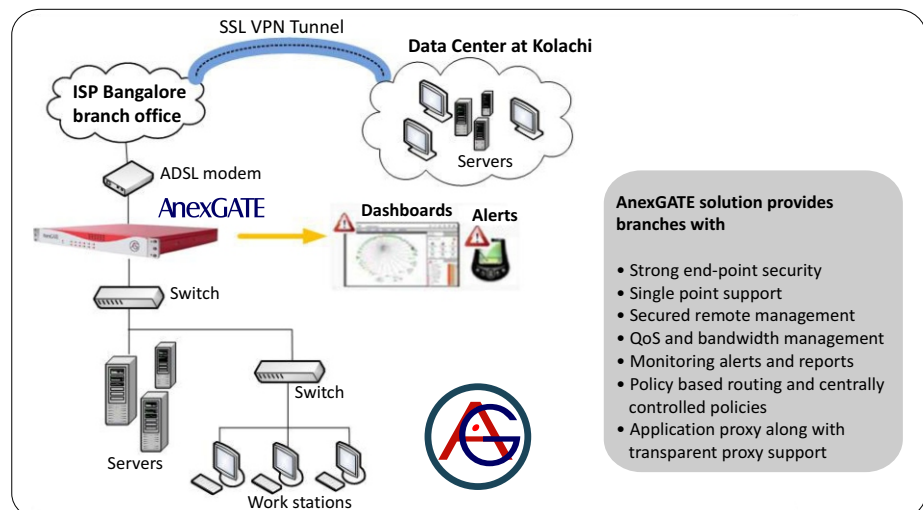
SSL VPN Tunnel

Data Center at Kolachi

ISP Bangalore branch office

Servers

ADSL modem

AnexGATE

Dashboards

Alerts

Switch

Switch

Servers

Work stations

AnexGATE solution provides branches with

• Strong end-point security
• Single point support
• Secured remote management
• QoS and bandwidth management
• Monitoring alerts and reports
• Policy based routing and centrally controlled policies
• Application proxy along with transparent proxy support